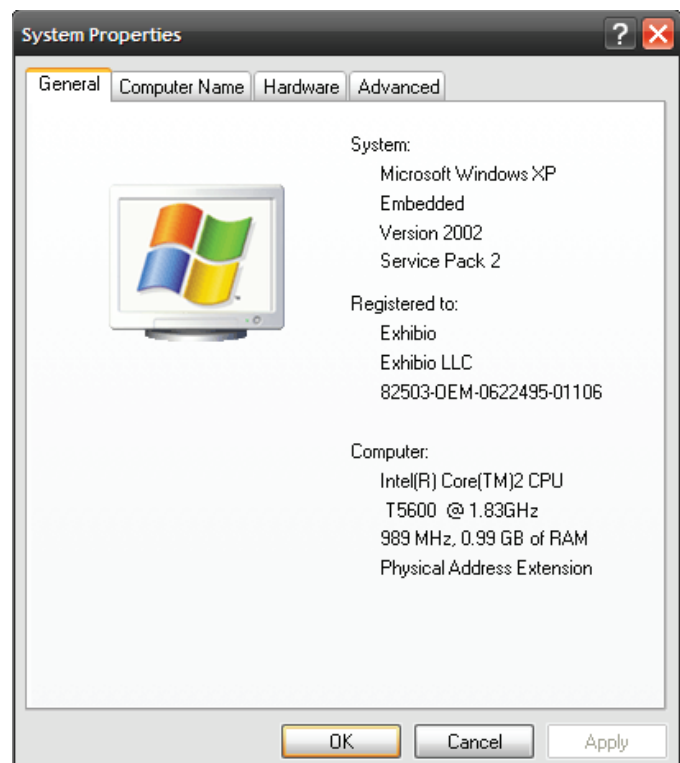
System Properties

General | Computer Name | Hardware | Advanced

System:
Microsoft Windows XP
Embedded
Version 2002
Service Pack 2

Registered to:
Exhibio
Exhibio LLC
82503-OEM-0622495-01106

Computer:
Intel(R) Core(TM)2 CPU
T5600 @ 1.83GHz
989 MHz, 0.99 GB of RAM
Physical Address Extension

OK | Cancel | Apply